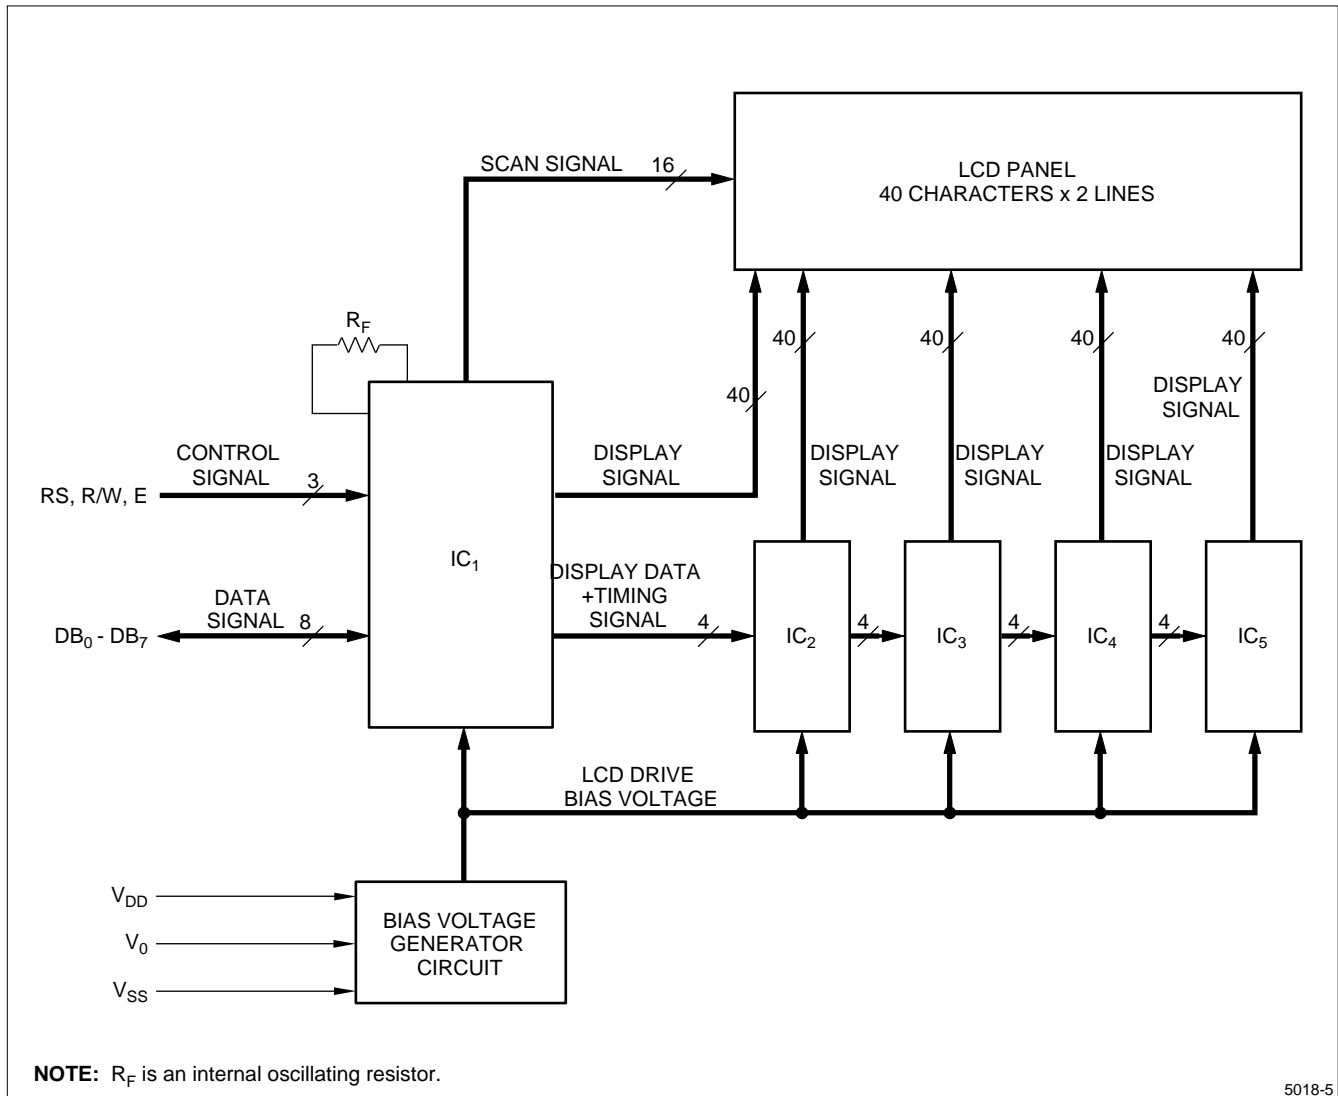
SCAN SIGNAL 16

LCD PANEL
40 CHARACTERS x 2 LINES

$R_F$

40

40

40

40

40

DISPLAY SIGNAL

CONTROL SIGNAL 3

RS, R/W, E

DISPLAY SIGNAL

DISPLAY SIGNAL

DISPLAY SIGNAL

DISPLAY SIGNAL

$IC_1$

DISPLAY DATA +TIMING SIGNAL 4

DATA SIGNAL 8

$DB_0$ - $DB_7$

$IC_2$ 4 $IC_3$ 4 $IC_4$ 4 $IC_5$

LCD DRIVE BIAS VOLTAGE

$V_{DD}$

$V_0$

$V_{SS}$

BIAS VOLTAGE GENERATOR CIRCUIT

**NOTE:** $R_F$ is an internal oscillating resistor.

5018-5